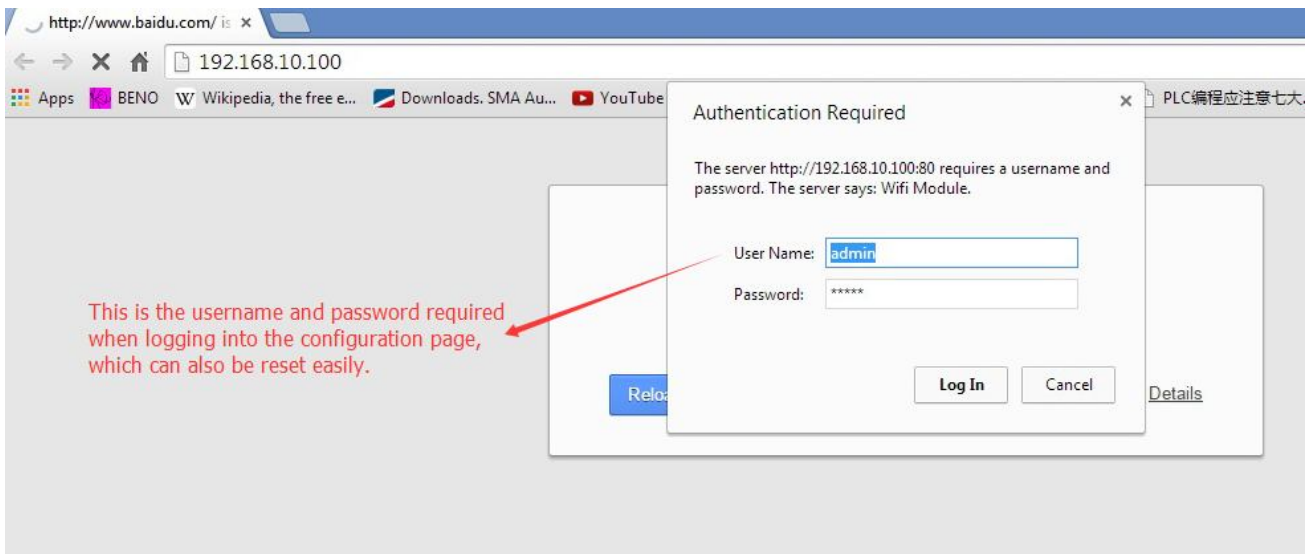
http://www.baidu.com/ is ×

192.168.10.100

Apps BENO Wikipedia, the free e... Downloads. SMA Au... YouTube PLC编程应注意七大

Authentication Required ×

The server http://192.168.10.100:80 requires a username and password. The server says: Wifi Module.

User Name: admin

Password: *****

Log In Cancel

This is the username and password required when logging into the configuration page, which can also be reset easily.

Reloa

Details